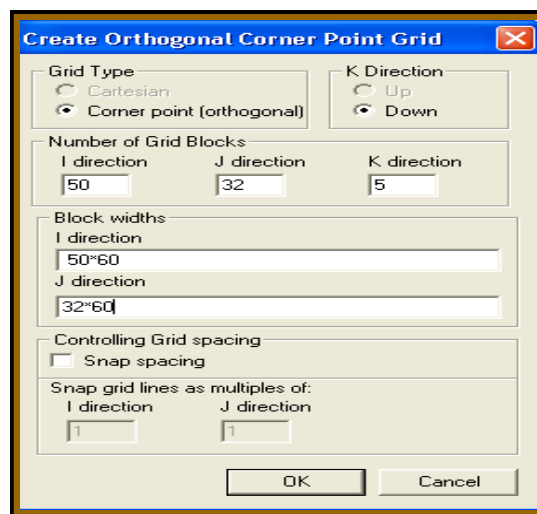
Create Orthogonal Corner Point Grid

Grid Type
Cartesian
Corner point (orthogonal)

K Direction
Up
Down

Number of Grid Blocks
I direction
50
J direction
32
K direction
5

Block widths
I direction
50*60
J direction
32*60

Controlling Grid spacing
Snap spacing
Snap grid lines as multiples of:
I direction
1
J direction
1

OK
Cancel